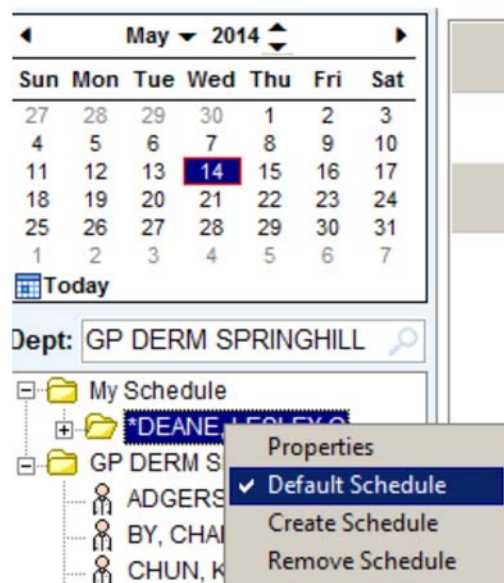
May 2014

| Sun | Mon | Tue | Wed | Thu | Fri | Sat |
|---|---|---|---|---|---|---|
| 27 | 28 | 29 | 30 | 1 | 2 | 3 |
| 4 | 5 | 6 | 7 | 8 | 9 | 10 |
| 11 | 12 | 13 | 14 | 15 | 16 | 17 |
| 18 | 19 | 20 | 21 | 22 | 23 | 24 |
| 25 | 26 | 27 | 28 | 29 | 30 | 31 |
| 1 | 2 | 3 | 4 | 5 | 6 | 7 |

Today

Dept: GP DERM SPRINGHILL

My Schedule
*DEANE, LESLEY C
GP DERM S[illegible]
ADGERS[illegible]
BY, CHA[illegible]
CHUN, K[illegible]

Properties
✔ Default Schedule
Create Schedule
Remove Schedule